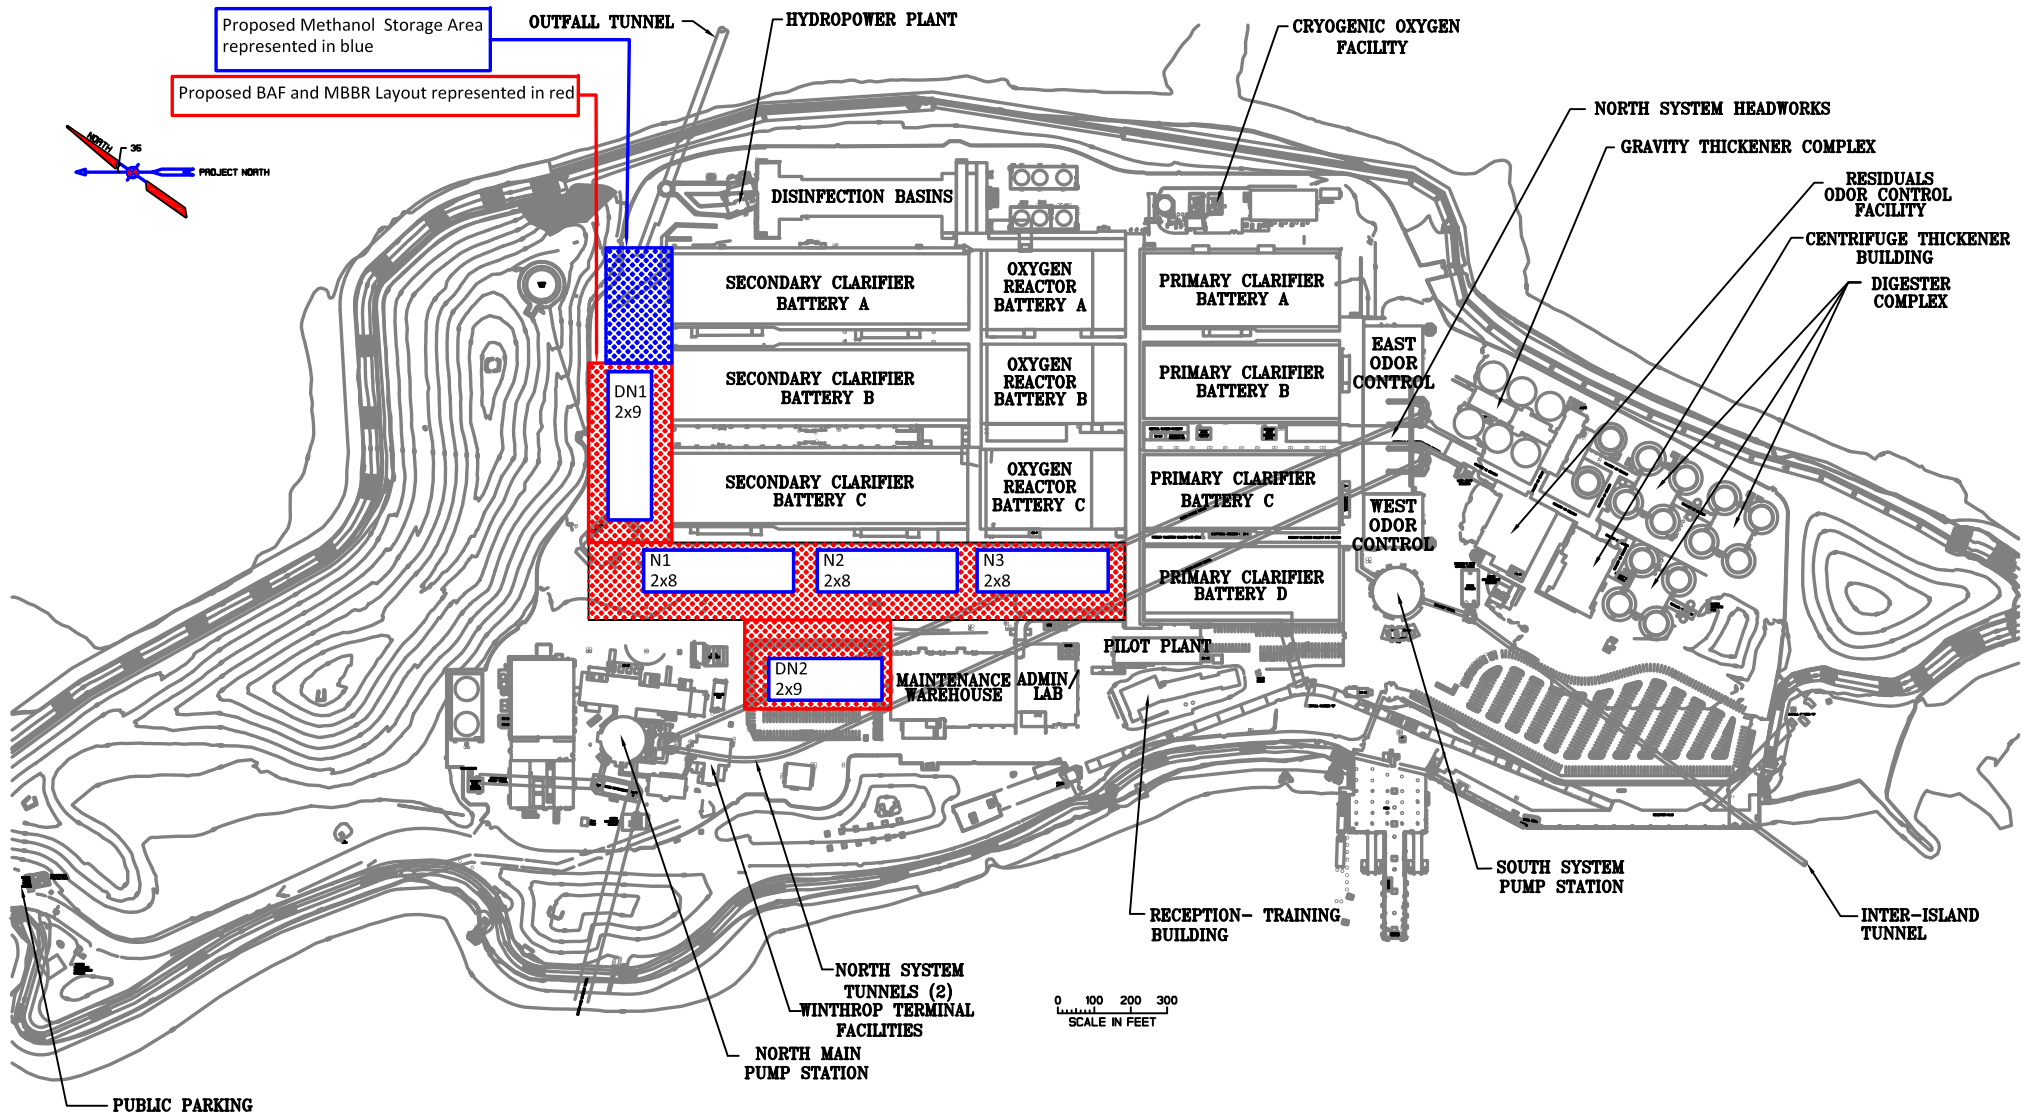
Proposed Methanol Storage Area represented in blue

Proposed BAF and MBBR Layout represented in red

OUTFALL TUNNEL

HYDROPOWER PLANT

CRYOGENIC OXYGEN FACILITY

NORTH SYSTEM HEADWORKS

GRAVITY THICKENER COMPLEX

RESIDUALS ODOR CONTROL FACILITY

CENTRIFUGE THICKENER BUILDING

DIGESTER COMPLEX

NORTH

35

PROJECT NORTH

DISINFECTION BASINS

SECONDARY CLARIFIER BATTERY A

OXYGEN REACTOR BATTERY A

PRIMARY CLARIFIER BATTERY A

SECONDARY CLARIFIER BATTERY B

OXYGEN REACTOR BATTERY B

PRIMARY CLARIFIER BATTERY B

EAST ODOR CONTROL

DN1 2x9

SECONDARY CLARIFIER BATTERY C

OXYGEN REACTOR BATTERY C

PRIMARY CLARIFIER BATTERY C

WEST ODOR CONTROL

N1 2x8

N2 2x8

N3 2x8

PRIMARY CLARIFIER BATTERY D

PILOT PLANT

DN2 2x9

MAINTENANCE WAREHOUSE

ADMIN/ LAB

SOUTH SYSTEM PUMP STATION

INTER-ISLAND TUNNEL

RECEPTION- TRAINING BUILDING

NORTH SYSTEM TUNNELS (2)

WINTHROP TERMINAL FACILITIES

0 100 200 300
SCALE IN FEET

NORTH MAIN PUMP STATION

PUBLIC PARKING